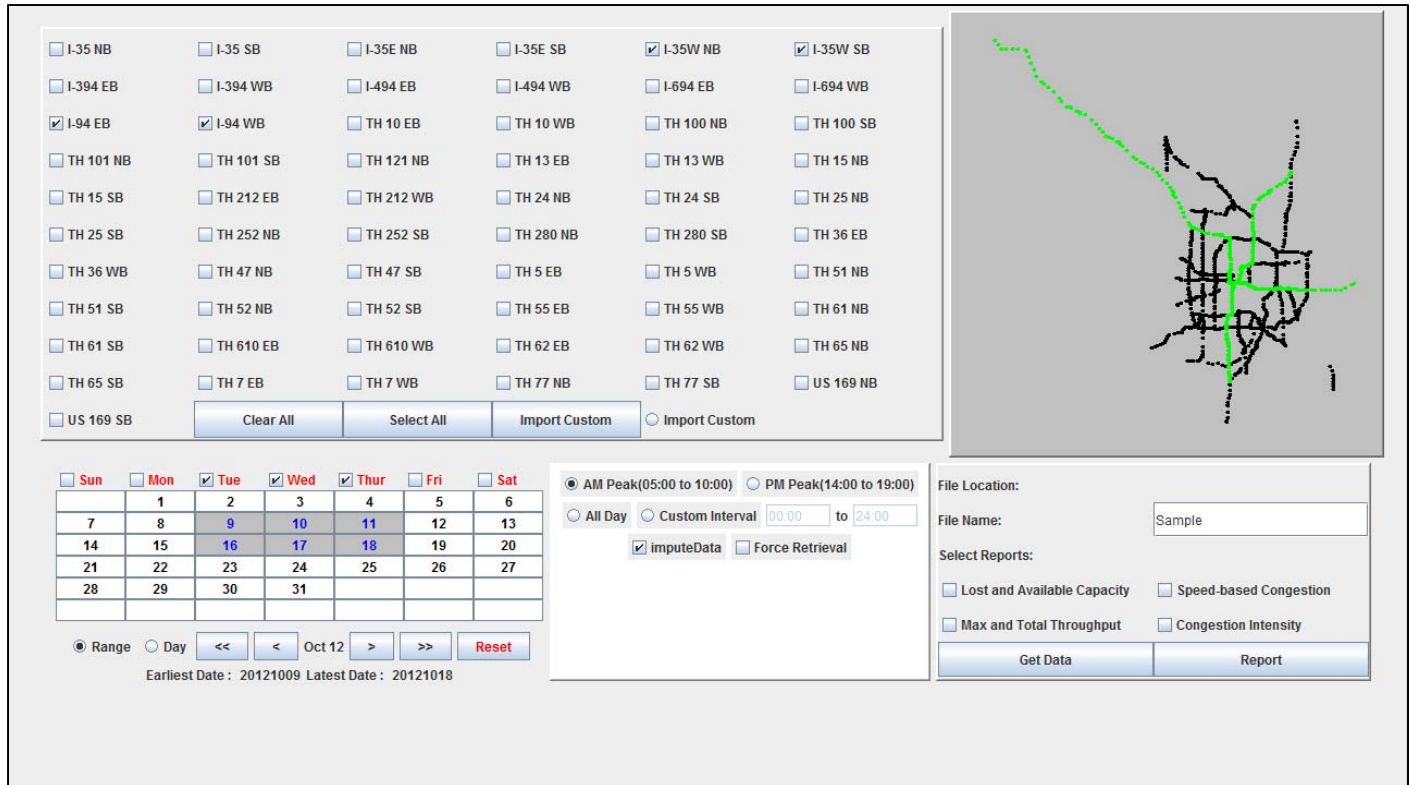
I-35 NB I-35 SB I-35E NB I-35E SB ☑ I-35W NB ☑ I-35W SB

I-394 EB I-394 WB I-494 EB I-494 WB I-694 EB I-694 WB

☑ I-94 EB ☑ I-94 WB TH 10 EB TH 10 WB TH 100 NB TH 100 SB

TH 101 NB TH 101 SB TH 121 NB TH 13 EB TH 13 WB TH 15 NB

TH 15 SB TH 212 EB TH 212 WB TH 24 NB TH 24 SB TH 25 NB

TH 25 SB TH 252 NB TH 252 SB TH 280 NB TH 280 SB TH 36 EB

TH 36 WB TH 47 NB TH 47 SB TH 5 EB TH 5 WB TH 51 NB

TH 51 SB TH 52 NB TH 52 SB TH 55 EB TH 55 WB TH 61 NB

TH 61 SB TH 610 EB TH 610 WB TH 62 EB TH 62 WB TH 65 NB

TH 65 SB TH 7 EB TH 7 WB TH 77 NB TH 77 SB US 169 NB

US 169 SB Clear All Select All Import Custom Import Custom

| Sun | Mon | ☑ Tue | ☑ Wed | ☑ Thur | Fri | Sat |
|---|---|---|---|---|---|---|
| | 1 | 2 | 3 | 4 | 5 | 6 |
| 7 | 8 | 9 | 10 | 11 | 12 | 13 |
| 14 | 15 | 16 | 17 | 18 | 19 | 20 |
| 21 | 22 | 23 | 24 | 25 | 26 | 27 |
| 28 | 29 | 30 | 31 | | | |

Range Day << < Oct 12 > >> Reset

Earliest Date : 20121009 Latest Date : 20121018

AM Peak(05:00 to 10:00) PM Peak(14:00 to 19:00)

All Day Custom Interval 00:00 to 24:00

☑ imputeData Force Retrieval

File Location:

File Name: Sample

Select Reports:

Lost and Available Capacity Speed-based Congestion

Max and Total Throughput Congestion Intensity

Get Data Report